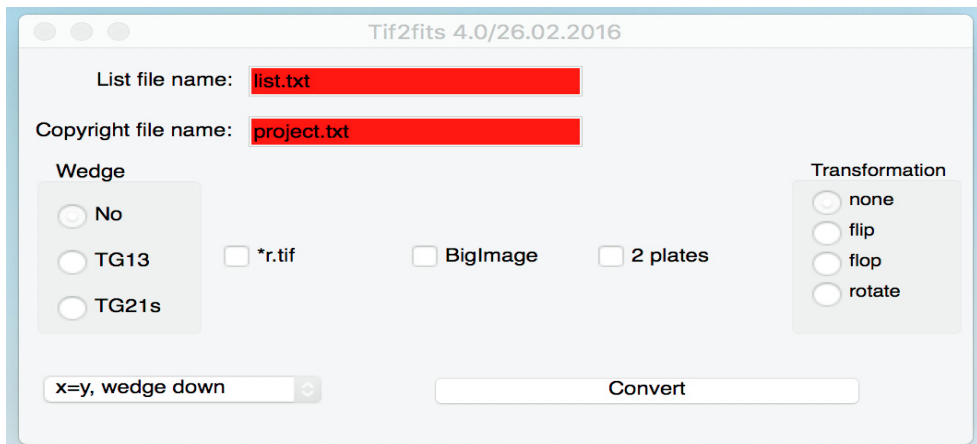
Tif2fits 4.0/26.02.2016

List file name: list.txt

Copyright file name: project.txt

Wedge

No

TG13

TG21s

*r.tif

BigImage

2 plates

Transformation

none

flip

flop

rotate

x=y, wedge down

Convert